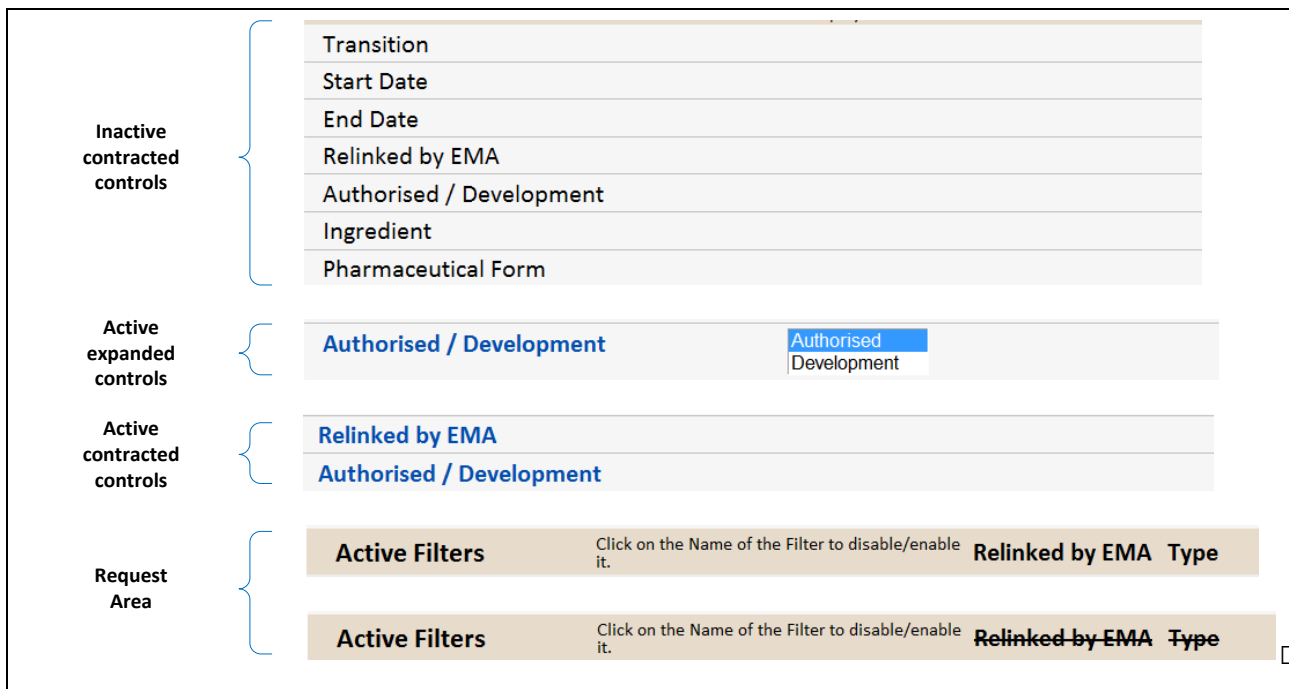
Inactive contracted controls

Transition
Start Date
End Date
Relinked by EMA
Authorised / Development
Ingredient
Pharmaceutical Form

Active expanded controls

Authorised / Development
Authorised
Development

Active contracted controls

Relinked by EMA
Authorised / Development

Request Area

Active Filters Click on the Name of the Filter to disable/enable it. Relinked by EMA Type

Active Filters Click on the Name of the Filter to disable/enable it. ~~Relinked by EMA~~ ~~Type~~